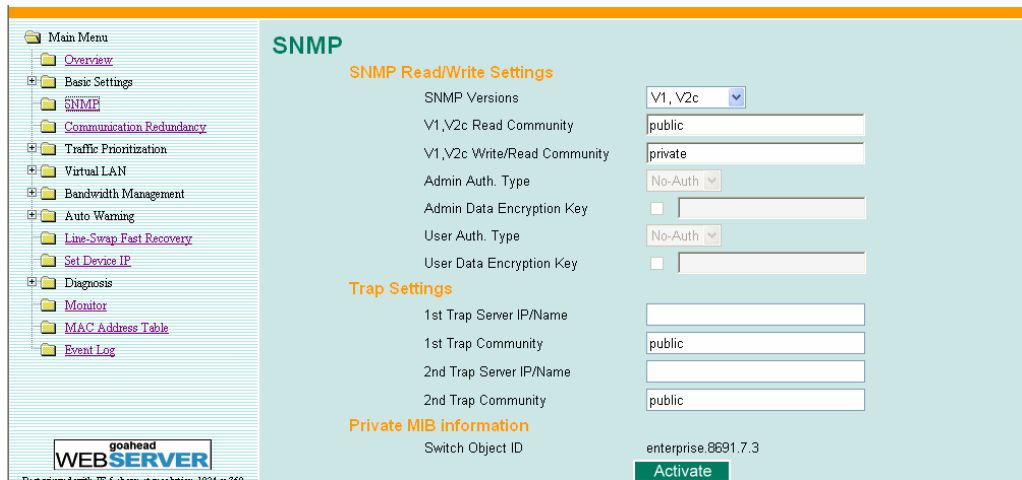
Main Menu
Overview
Basic Settings
SNMP
Communication Redundancy
Traffic Prioritization
Virtual LAN
Bandwidth Management
Auto Warning
Line-Swap Fast Recovery
Set Device IP
Diagnosis
Monitor
MAC Address Table
Event Log

goahead
WEBSERVER

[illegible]

SNMP

SNMP Read/Write Settings

| | |
|---|---|
| SNMP Versions | V1, V2c |
| V1,V2c Read Community | public |
| V1,V2c Write/Read Community | private |
| Admin Auth. Type | No-Auth |
| Admin Data Encryption Key | |
| User Auth. Type | No-Auth |
| User Data Encryption Key | |

Trap Settings

| | |
|---|---|
| 1st Trap Server IP/Name | |
| 1st Trap Community | public |
| 2nd Trap Server IP/Name | |
| 2nd Trap Community | public |

Private MIB information

| | |
|---|---|
| Switch Object ID | enterprise.8691.7.3 |

Activate